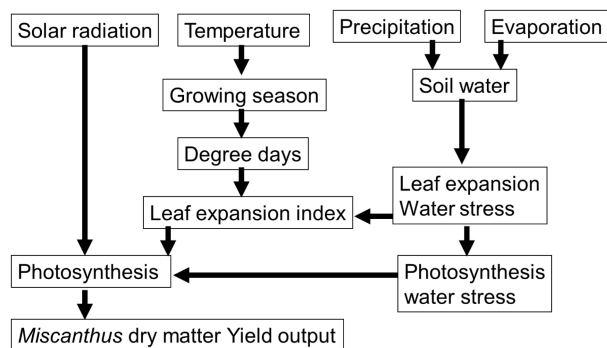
Solar radiation

Temperature

Growing season

Degree days

Precipitation

Evaporation

Soil water

Leaf expansion Water stress

Leaf expansion index

Photosynthesis

Photosynthesis water stress

Miscanthus dry matter Yield output